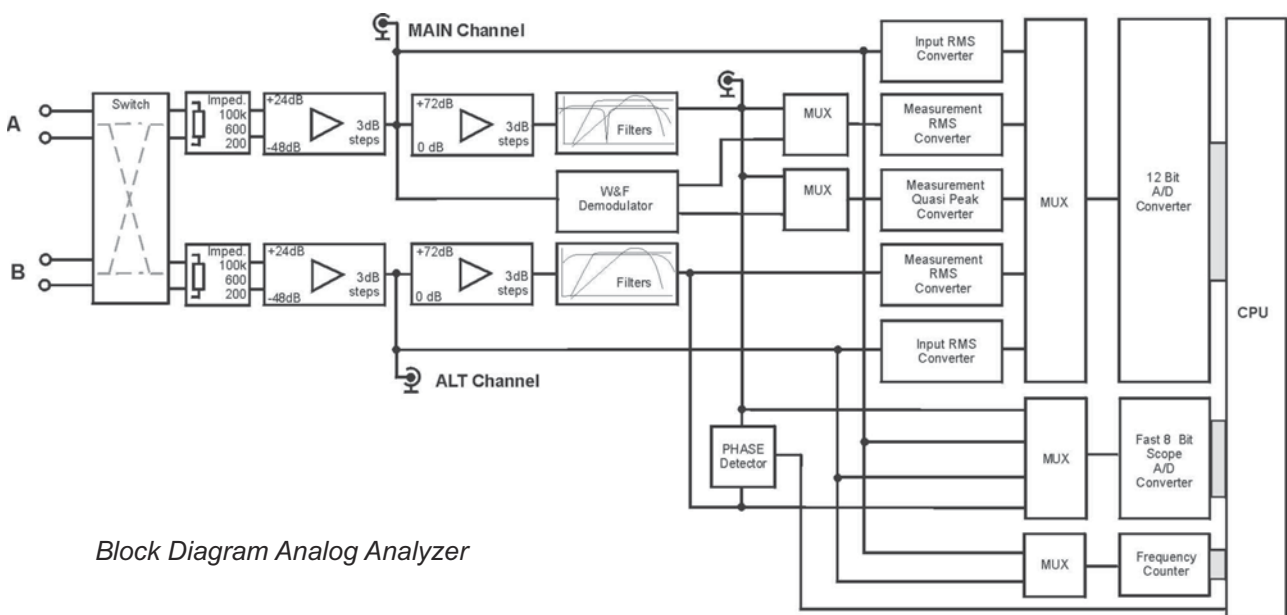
MAIN Channel

A

B

Switch

Imped.
100k
600
200

+24dB
-48dB
3dB steps

+72dB
0 dB
3dB steps

Filters

W&F Demodulator

MUX

MUX

Imped.
100k
600
200

+24dB
-48dB
3dB steps

+72dB
0 dB
3dB steps

Filters

ALT Channel

Input RMS Converter

Measurement RMS Converter

Measurement Quasi Peak Converter

Measurement RMS Converter

Input RMS Converter

MUX

12 Bit A/D Converter

CPU

PHASE Detector

MUX

Fast 8 Bit Scope A/D Converter

MUX

Frequency Counter

Block Diagram Analog Analyzer